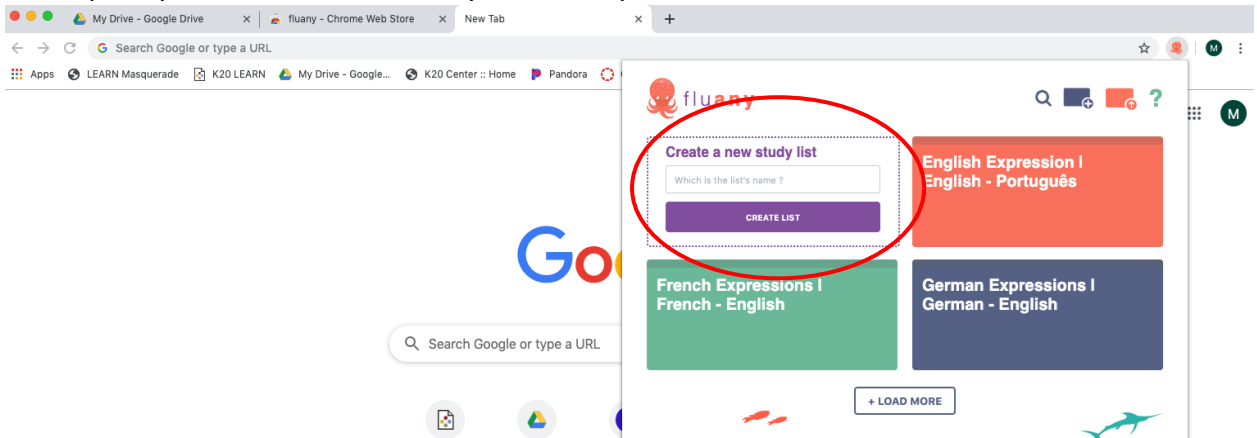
My Drive - Google Drive
fluany - Chrome Web Store
New Tab
+
Search Google or type a URL
M
Apps LEARN Masquerade K20 LEARN My Drive - Google... K20 Center :: Home Pandora

fluany

Create a new study list
Which is the list's name ?
CREATE LIST

English Expression | English - Português

French Expressions | French - English

German Expressions | German - English

+ LOAD MORE

Goo

Search Google or type a URL

M